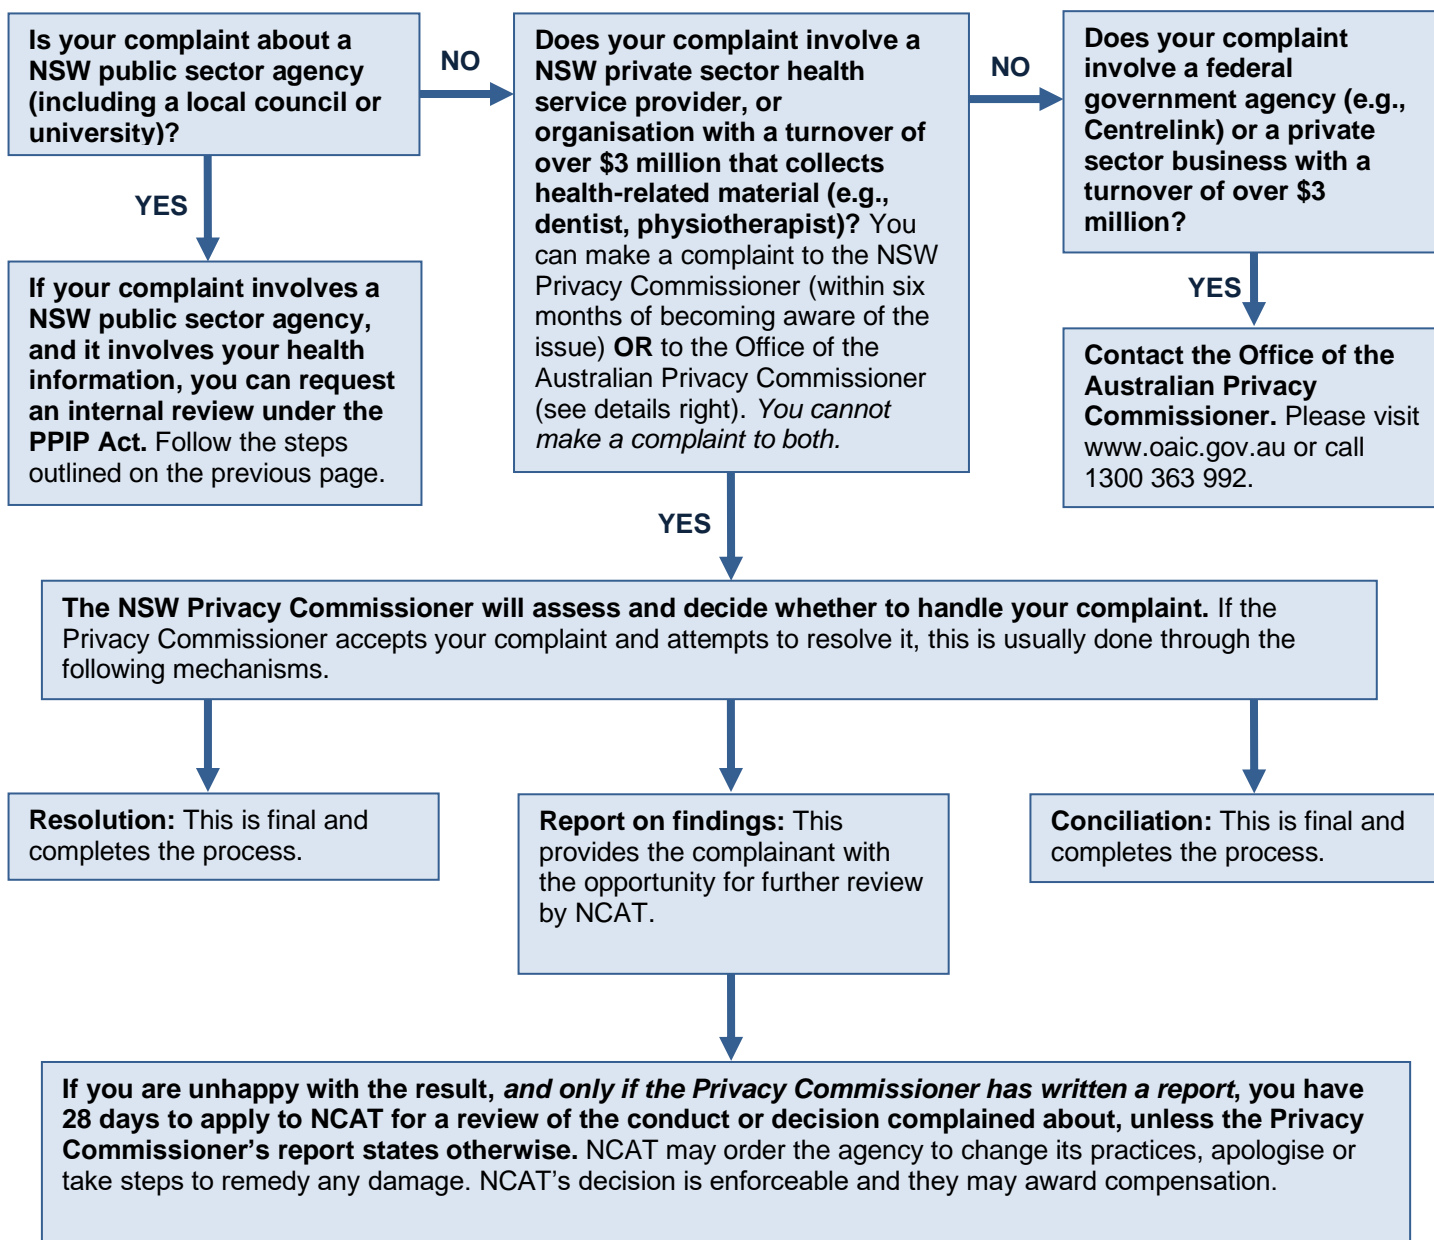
**Is your complaint about a NSW public sector agency (including a local council or university)?**

NO

**Does your complaint involve a NSW private sector health service provider, or organisation with a turnover of over $3 million that collects health-related material (e.g., dentist, physiotherapist)?** You can make a complaint to the NSW Privacy Commissioner (within six months of becoming aware of the issue) **OR** to the Office of the Australian Privacy Commissioner (see details right). *You cannot make a complaint to both.*

NO

**Does your complaint involve a federal government agency (e.g., Centrelink) or a private sector business with a turnover of over $3 million?**

YES

**If your complaint involves a NSW public sector agency, and it involves your health information, you can request an internal review under the PPIP Act.** Follow the steps outlined on the previous page.

YES

**Contact the Office of the Australian Privacy Commissioner.** Please visit www.oaic.gov.au or call 1300 363 992.

YES

**The NSW Privacy Commissioner will assess and decide whether to handle your complaint.** If the Privacy Commissioner accepts your complaint and attempts to resolve it, this is usually done through the following mechanisms.

**Resolution:** This is final and completes the process.

**Report on findings:** This provides the complainant with the opportunity for further review by NCAT.

**Conciliation:** This is final and completes the process.

**If you are unhappy with the result, *and only if the Privacy Commissioner has written a report*, you have 28 days to apply to NCAT for a review of the conduct or decision complained about, unless the Privacy Commissioner's report states otherwise.** NCAT may order the agency to change its practices, apologise or take steps to remedy any damage. NCAT's decision is enforceable and they may award compensation.